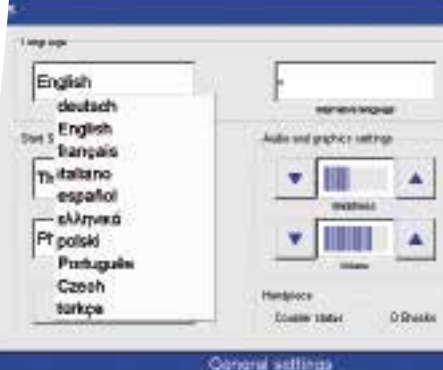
Language

English

deutsch
English
français
italiano
español
ελληνικά
polski
Portuguese
Czech
türkçe

Start S

Th

Pf

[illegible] language

Audio and graphics settings

brightness

Volume

Handpiece

Double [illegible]

0 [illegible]

General settings